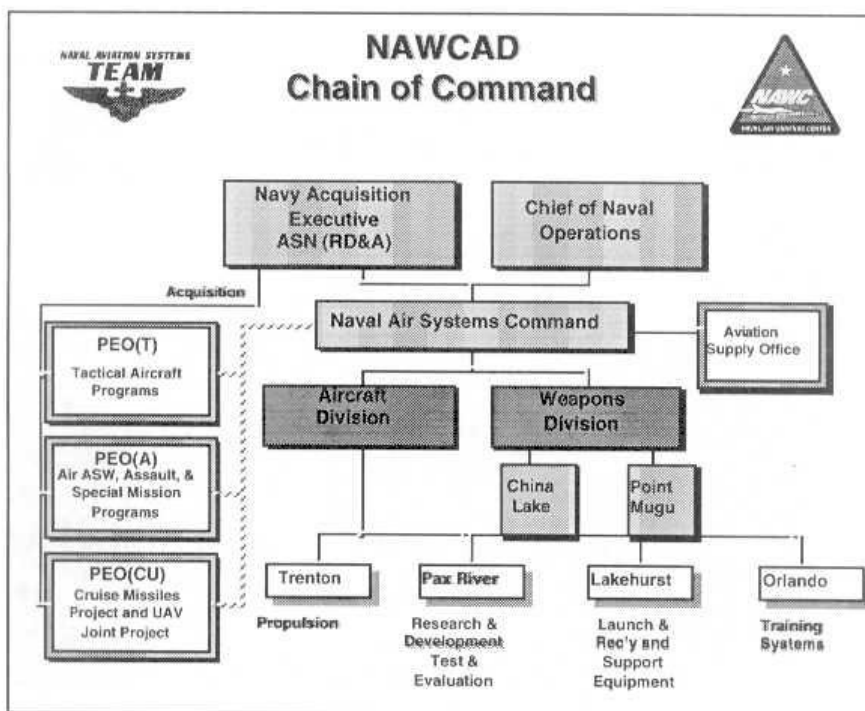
NAVAL AVIATION SYSTEMS TEAM

NAWCAD
Chain of Command

NAWC
NAVAL AIR WARFARE CENTER

Navy Acquisition Executive ASN (RD&A)

Chief of Naval Operations

Acquisition

Naval Air Systems Command

Aviation Supply Office

PEO(T)
Tactical Aircraft Programs

PEO(A)
Air ASW, Assault, & Special Mission Programs

PEO(CU)
Cruise Missiles Project and UAV Joint Project

Aircraft Division

Weapons Division

China Lake

Point Mugu

Trenton

Propulsion

Pax River

Research & Development Test & Evaluation

Lakehurst

Launch & Rec'y and Support Equipment

Orlando

Training Systems